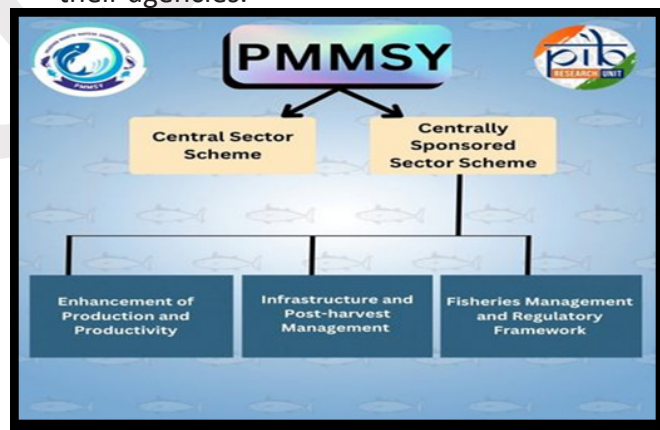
their agencies.

PMMSY

pib RESEARCH UNIT

Central Sector Scheme

Centrally Sponsored Sector Scheme

Enhancement of Production and Productivity

Infrastructure and Post-harvest Management

Fisheries Management and Regulatory Framework